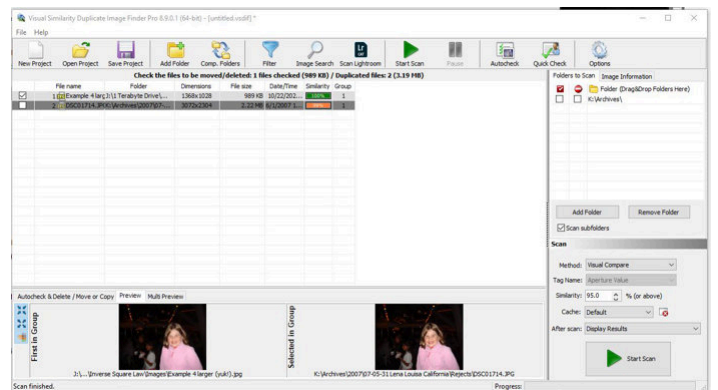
Visual Similarity Duplicate Image Finder Pro 8.9.0.1 (64-bit) - [untitled.vsdif] *

File Help

New Project Open Project Save Project Add Folder Comp. Folders Filter Image Search Scan Lightroom Start Scan Pause Autocheck Quick Check Options

Check the files to be moved/deleted: 1 files checked (989 KB) / Duplicated files: 2 (3.19 MB)

| | File name | Folder | Dimensions | File size | Date/Time | Similarity | Group |
|---|---|---|---|---|---|---|---|
| ☑ | 1 Example 4 larg | J:\1 Terabyte Drive\... | 1368x1028 | 989 KB | 10/22/202... | 100% | 1 |
| ☐ | 2 DSC01714.JPG | K:\Archives\2007\07-... | 3072x2304 | 2.22 MB | 6/1/2007 1... | 100% | 1 |

Folders to Scan Image Information

Folder (Drag&Drop Folders Here)
K:\Archives\

Add Folder Remove Folder
Scan subfolders

Scan

Method: Visual Compare
Tag Name: Aperture Value
Similarity: 95.0 % (or above)
Cache: Default
After scan: Display Results

Start Scan

Autocheck & Delete / Move or Copy Preview Multi Preview

First in Group
J:\...\Inverse Square Law\Images\Example 4 larger (yuk!).jpg

Selected in Group
K:\Archives\2007\07-05-31 Lena Louisa California\Rejects\DSC01714.JPG

Scan finished. Progress: